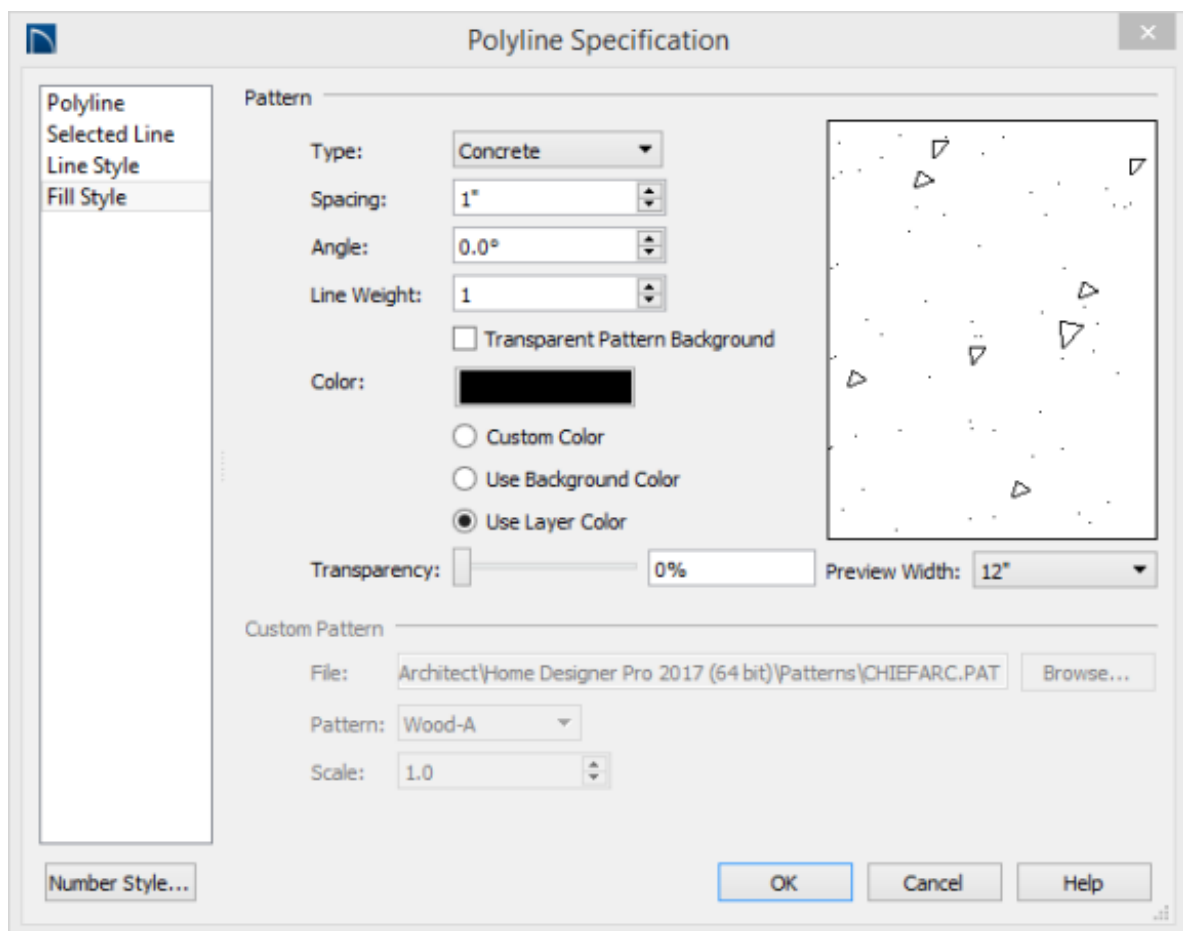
Polyline Specification

Polyline
Selected Line
Line Style
Fill Style

Pattern

Type: Concrete

Spacing: 1"

Angle: 0.0°

Line Weight: 1

Transparent Pattern Background

Color:

Custom Color

Use Background Color

Use Layer Color

Transparency: 0%

Preview Width: 12"

Custom Pattern

File: Architect\Home Designer Pro 2017 (64 bit)\Patterns\CHIEFARC.PAT Browse...

Pattern: Wood-A

Scale: 1.0

Number Style...

OK Cancel Help